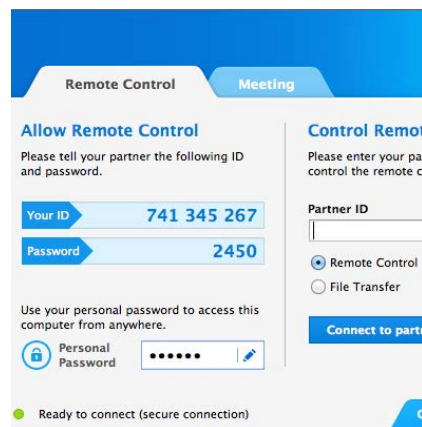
Remote Control

Meeting

Allow Remote Control

Please tell your partner the following ID and password.

Your ID 741 345 267

Password 2450

Use your personal password to access this computer from anywhere.

Personal Password ••••••

Control Remo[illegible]

Please enter your pa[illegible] control the remote c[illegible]

Partner ID

Remote Control

File Transfer

Connect to part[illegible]

Ready to connect (secure connection)